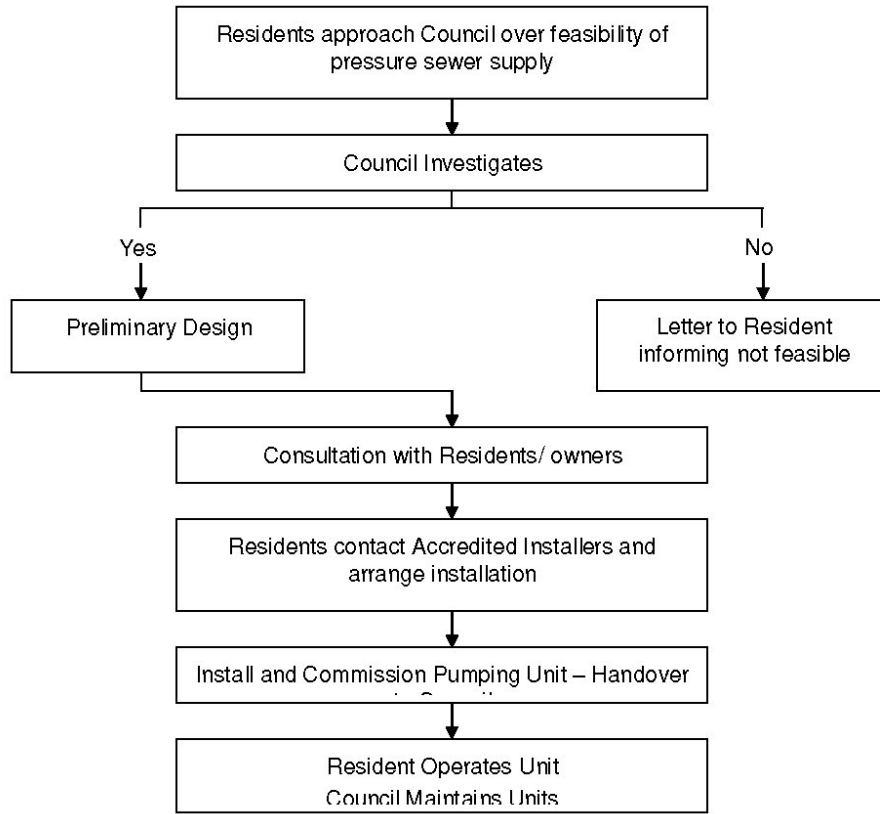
Residents approach Council over feasibility of pressure sewer supply

Council Investigates

Yes

No

Preliminary Design

Letter to Resident informing not feasible

Consultation with Residents/ owners

Residents contact Accredited Installers and arrange installation

Install and Commission Pumping Unit – Handover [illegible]

Resident Operates Unit
Council Maintains Units